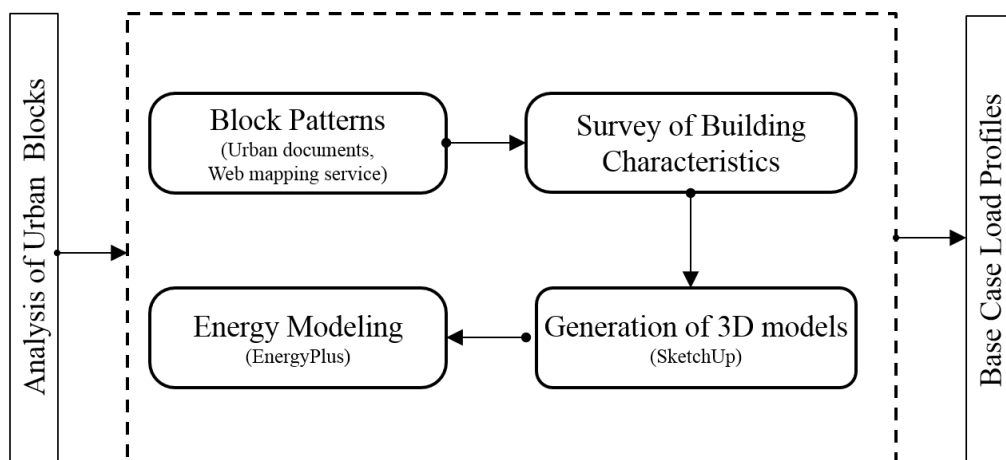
Analysis of Urban Blocks

Block Patterns
(Urban documents, Web mapping service)

Survey of Building Characteristics

Generation of 3D models
(SketchUp)

Energy Modeling
(EnergyPlus)

Base Case Load Profiles